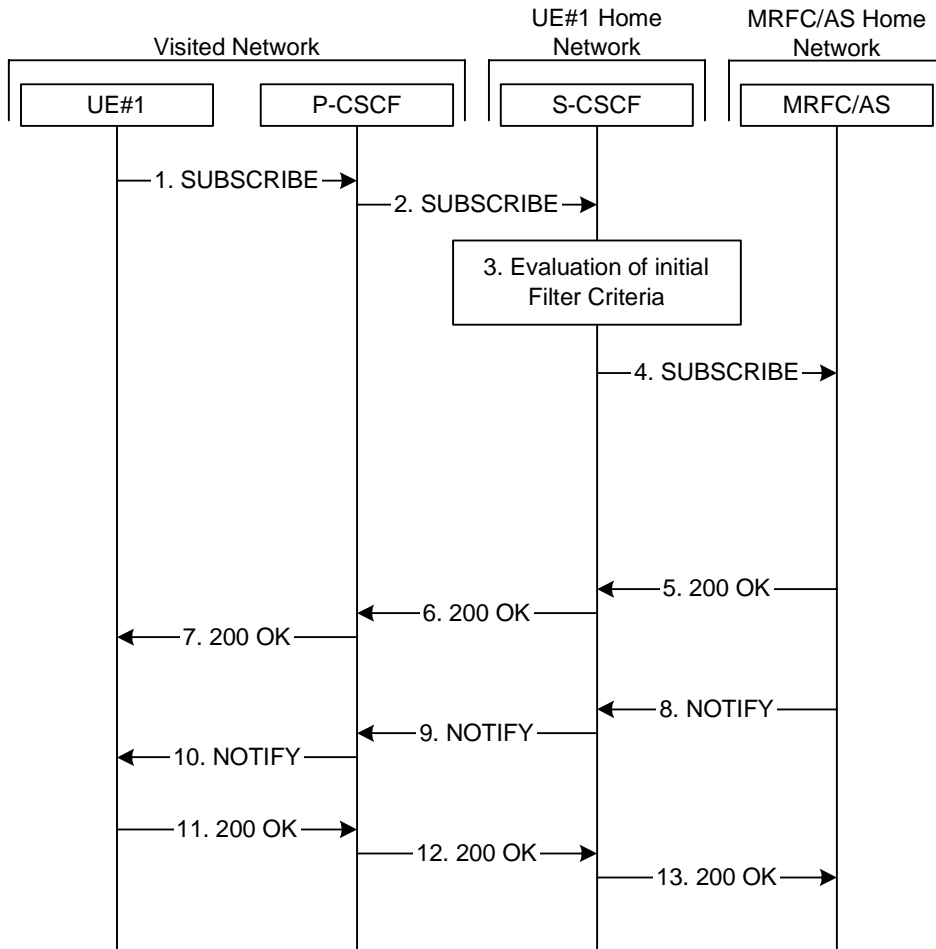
Visited Network

UE#1 Home Network

MRFC/AS Home Network

UE#1

P-CSCF

S-CSCF

MRFC/AS

1. SUBSCRIBE

2. SUBSCRIBE

3. Evaluation of initial Filter Criteria

4. SUBSCRIBE

5. 200 OK

6. 200 OK

7. 200 OK

8. NOTIFY

9. NOTIFY

10. NOTIFY

11. 200 OK

12. 200 OK

13. 200 OK